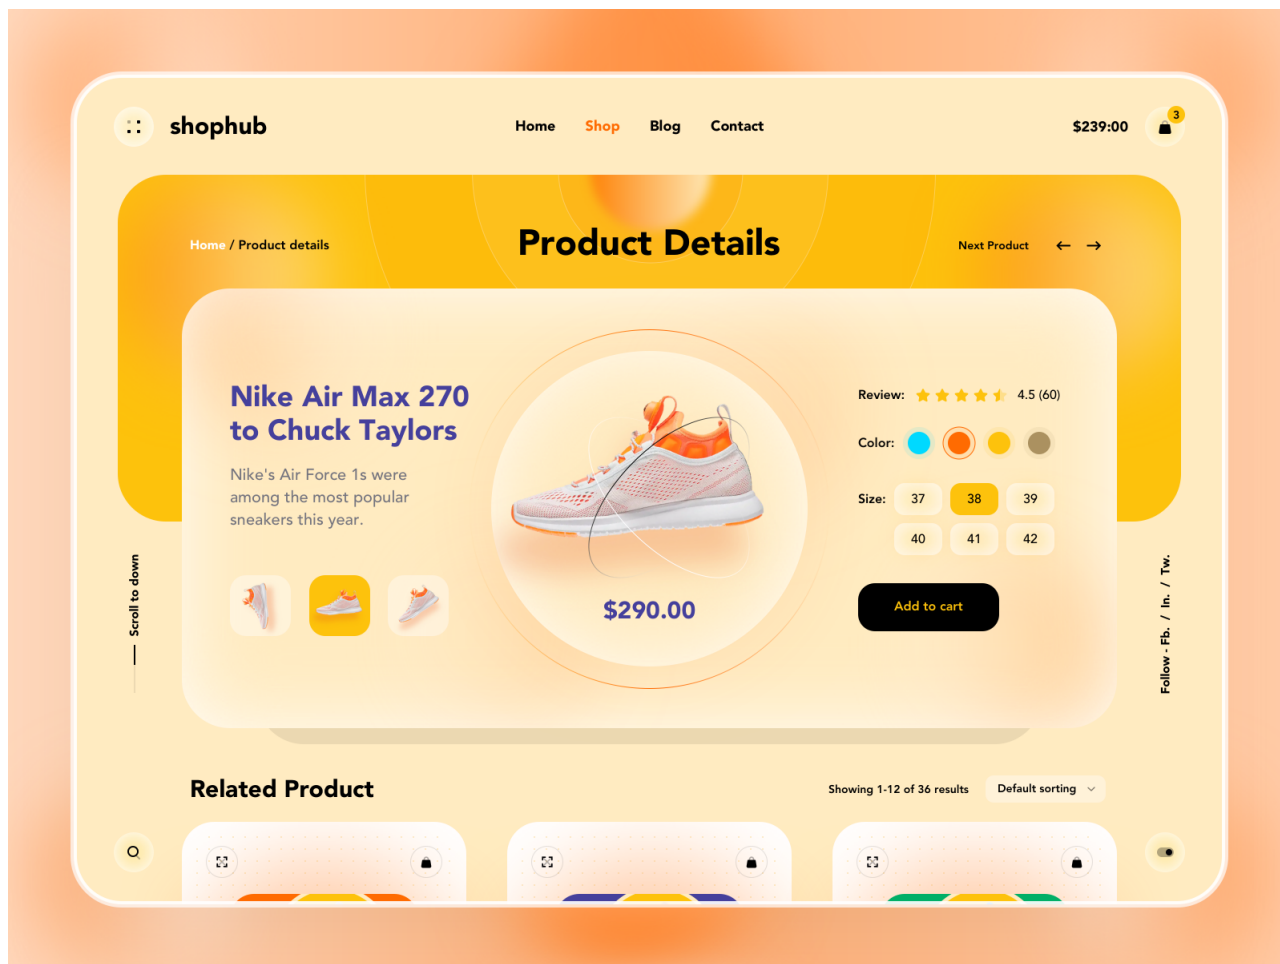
shophub

Home Shop Blog Contact

$239:00 3

Home / Product details

Product Details

Next Product

Nike Air Max 270 to Chuck Taylors

Nike's Air Force 1s were among the most popular sneakers this year.

$290.00

Review: 4.5 (60)

Color:

Size:

| 37 | 38 | 39 |
|---|---|---|
| 40 | 41 | 42 |

Add to cart

Scroll to down

Follow - Fb. / In. / Tw.

Related Product

Showing 1-12 of 36 results

Default sorting